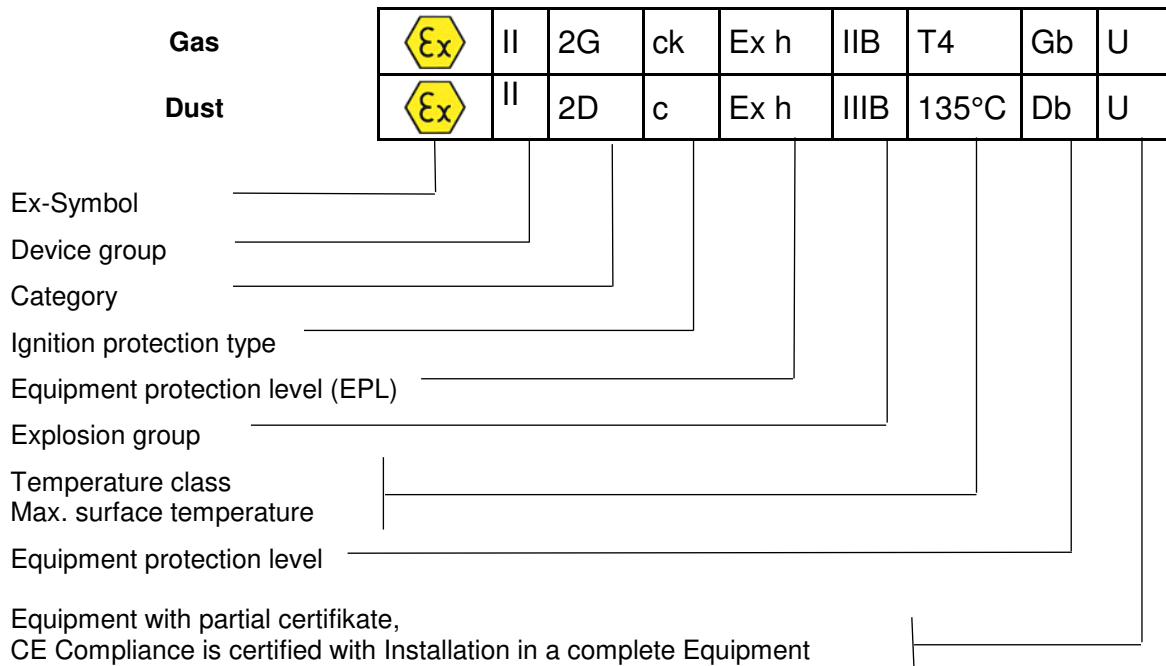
| Gas | $\langle\mathcal{E}x\rangle$ | II | 2G | ck | Ex h | IIB | T4 | Gb | U |
|---|---|---|---|---|---|---|---|---|---|
| Dust | $\langle\mathcal{E}x\rangle$ | II | 2D | c | Ex h | IIIB | 135°C | Db | U |

Ex-Symbol

Device group

Category

Ignition protection type

Equipment protection level (EPL)

Explosion group

Temperature class
Max. surface temperature

Equipment protection level

Equipment with partial certifikate,
CE Compliance is certified with Installation in a complete Equipment